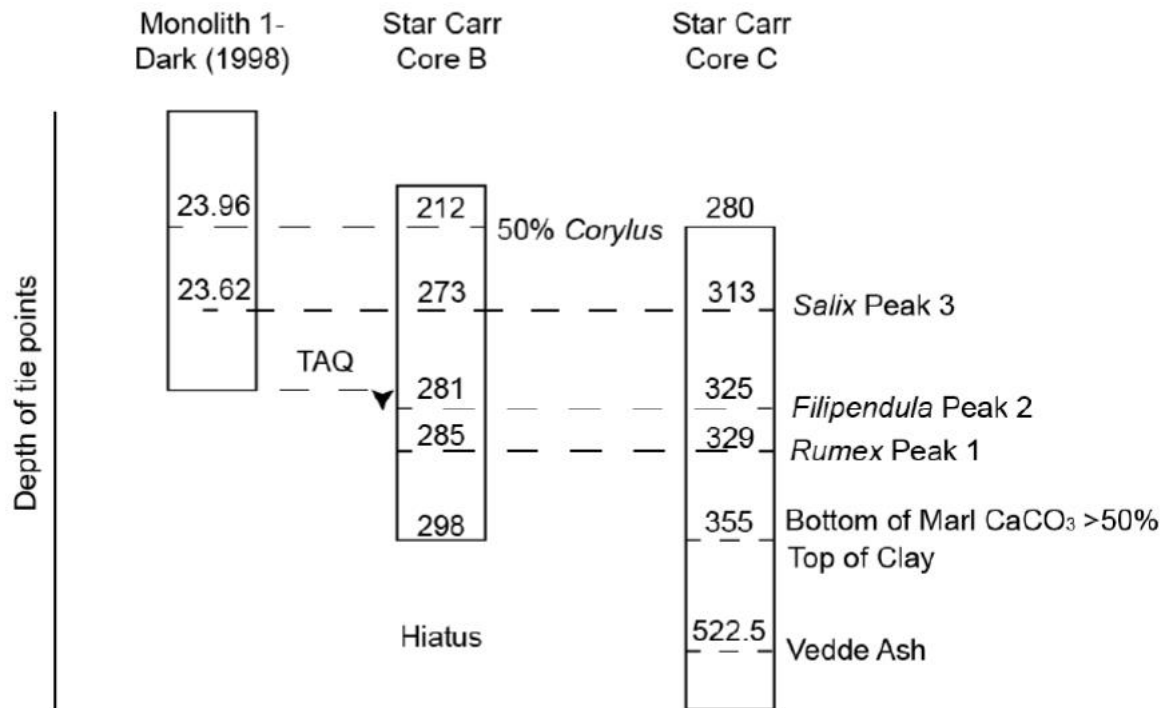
Monolith 1-Dark (1998)

Star Carr Core B

Star Carr Core C

Depth of tie points

23.96

212

280

50% Corylus

23.62

273

313

Salix Peak 3

TAQ

281

325

Filipendula Peak 2

285

329

Rumex Peak 1

298

355

Bottom of Marl $CaCO_3$ >50%

Top of Clay

Hiatus

522.5

Vedde Ash